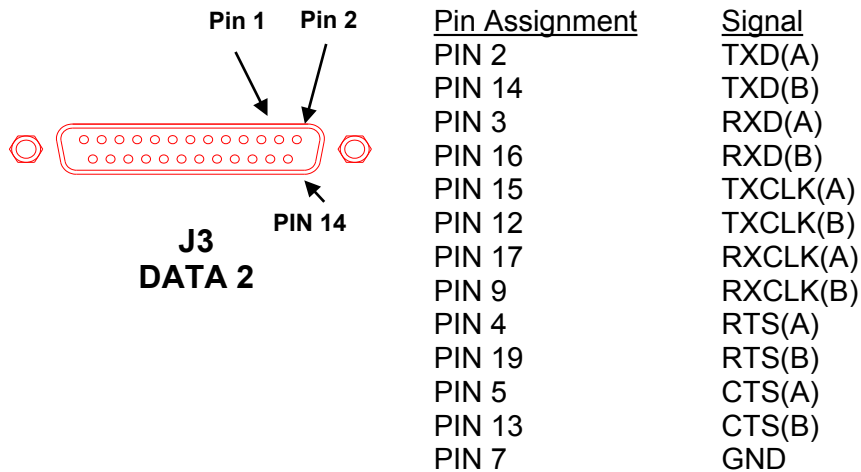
Pin 1
Pin 2
PIN 14
J3
DATA 2

| Pin Assignment | Signal |
|---|---|
| PIN 2 | TXD(A) |
| PIN 14 | TXD(B) |
| PIN 3 | RXD(A) |
| PIN 16 | RXD(B) |
| PIN 15 | TXCLK(A) |
| PIN 12 | TXCLK(B) |
| PIN 17 | RXCLK(A) |
| PIN 9 | RXCLK(B) |
| PIN 4 | RTS(A) |
| PIN 19 | RTS(B) |
| PIN 5 | CTS(A) |
| PIN 13 | CTS(B) |
| PIN 7 | GND |